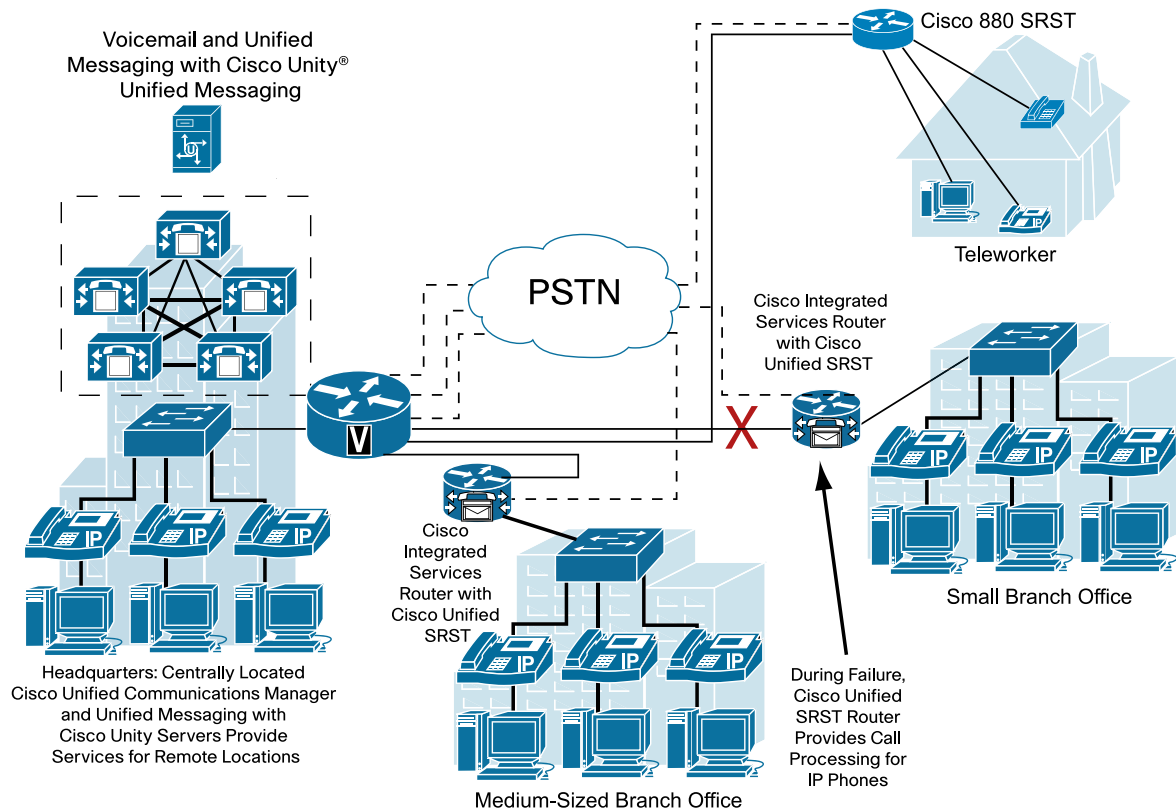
Voicemail and Unified Messaging with Cisco Unity® Unified Messaging

Cisco 880 SRST

Teleworker

PSTN

Cisco Integrated Services Router with Cisco Unified SRST

V

X

IP

IP

IP

IP

IP

IP

IP

IP

IP

IP

Small Branch Office

Cisco Integrated Services Router with Cisco Unified SRST

Headquarters: Centrally Located Cisco Unified Communications Manager and Unified Messaging with Cisco Unity Servers Provide Services for Remote Locations

During Failure, Cisco Unified SRST Router Provides Call Processing for IP Phones

Medium-Sized Branch Office